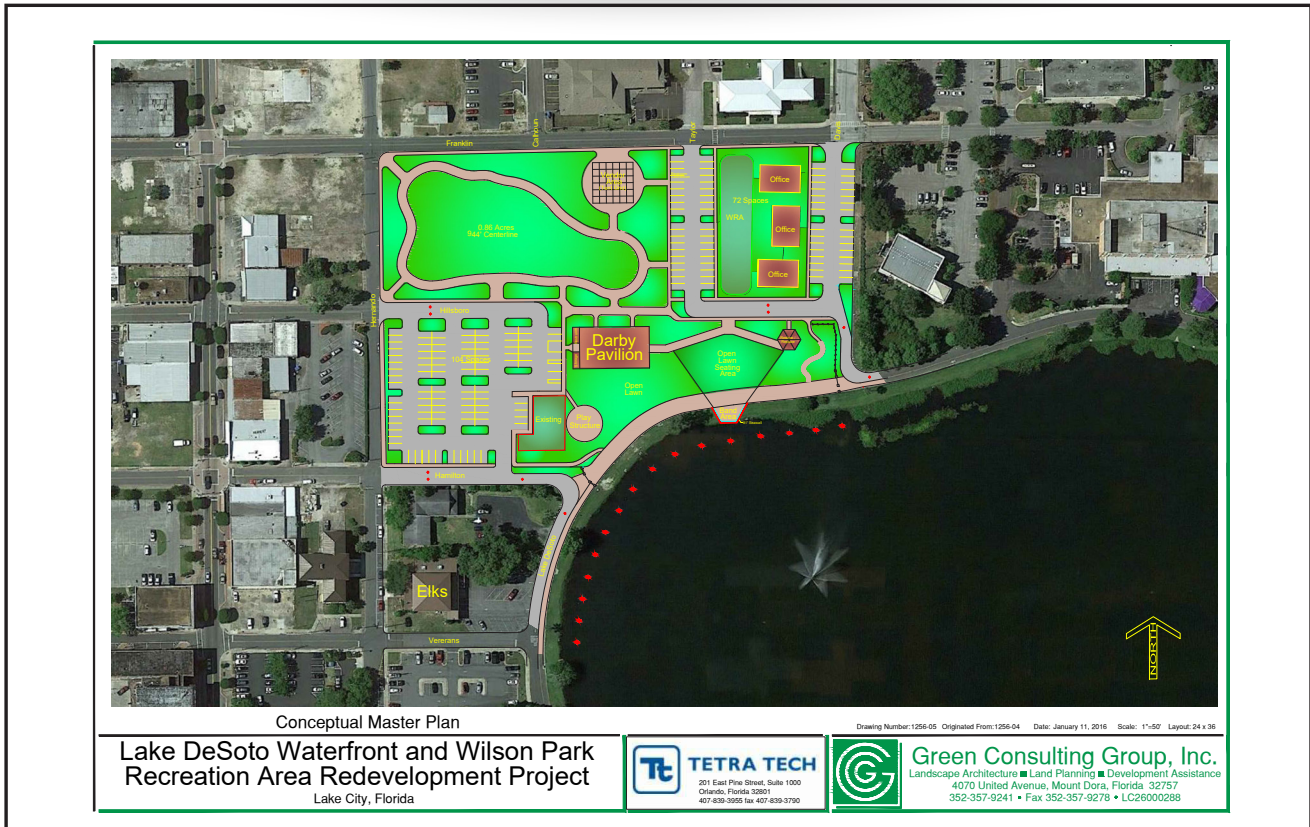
Franklin

Calhoun

Taylor

0.56 Acres
944' Centerline

72 Spaces

WRA

Office

Office

Office

Hernando

Hillsboro

104 Spaces

Darby Pavilion

Open Lawn Seating Area

Open Lawn

Existing

Play Structure

Hamilton

Elks

Vererans

NORTH

Conceptual Master Plan

Drawing Number:1256-05 Originated From:1256-04 Date: January 11, 2016 Scale: 1"=50' Layout: 24 x 36

Lake DeSoto Waterfront and Wilson Park Recreation Area Redevelopment Project
Lake City, Florida

TETRA TECH
201 East Pine Street, Suite 1000
Orlando, Florida 32801
407-839-3955 fax 407-839-3790

Green Consulting Group, Inc.
Landscape Architecture ■ Land Planning ■ Development Assistance
4070 United Avenue, Mount Dora, Florida 32757
352-357-9241 ▪ Fax 352-357-9278 ▪ LC26000288